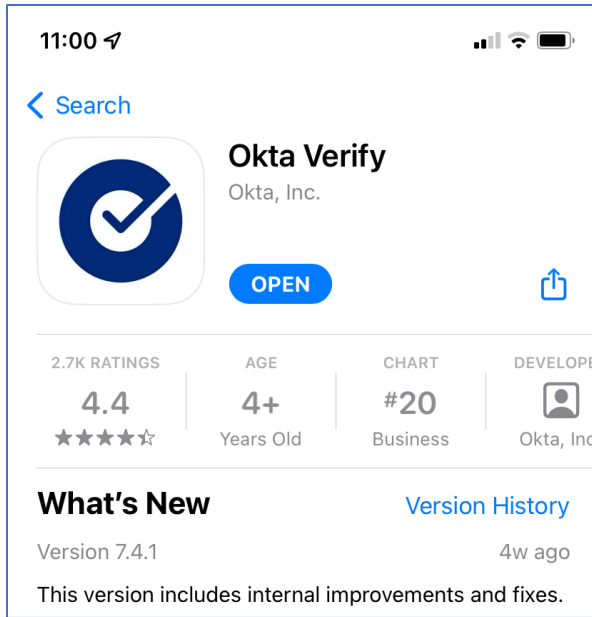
11:00

< Search

Okta Verify
Okta, Inc.

OPEN

2.7K RATINGS
4.4
★★★★☆

AGE
4+
Years Old

CHART
#20
Business

DEVELOPE
Okta, Inc

What's New
Version History

Version 7.4.1
4w ago

This version includes internal improvements and fixes.